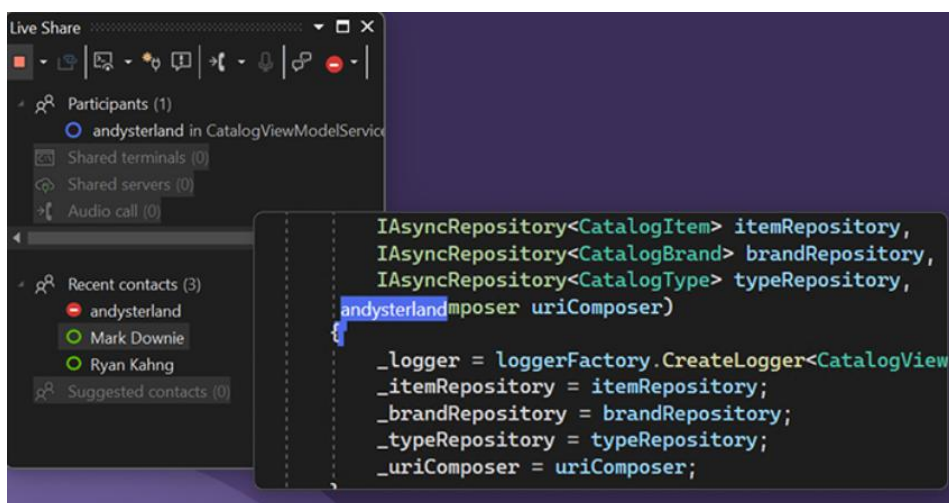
Live Share

Participants (1)
andysterland in CatalogViewModelService
Shared terminals (0)
Shared servers (0)
Audio call (0)

Recent contacts (3)
andysterland
Mark Downie
Ryan Kahng
Suggested contacts (0)

IAsyncRepository<CatalogItem> itemRepository,
IAsyncRepository<CatalogBrand> brandRepository,
IAsyncRepository<CatalogType> typeRepository,
andysterlandmposer uriComposer)
{
_logger = loggerFactory.CreateLogger<CatalogView
_itemRepository = itemRepository;
_brandRepository = brandRepository;
_typeRepository = typeRepository;
_uriComposer = uriComposer;